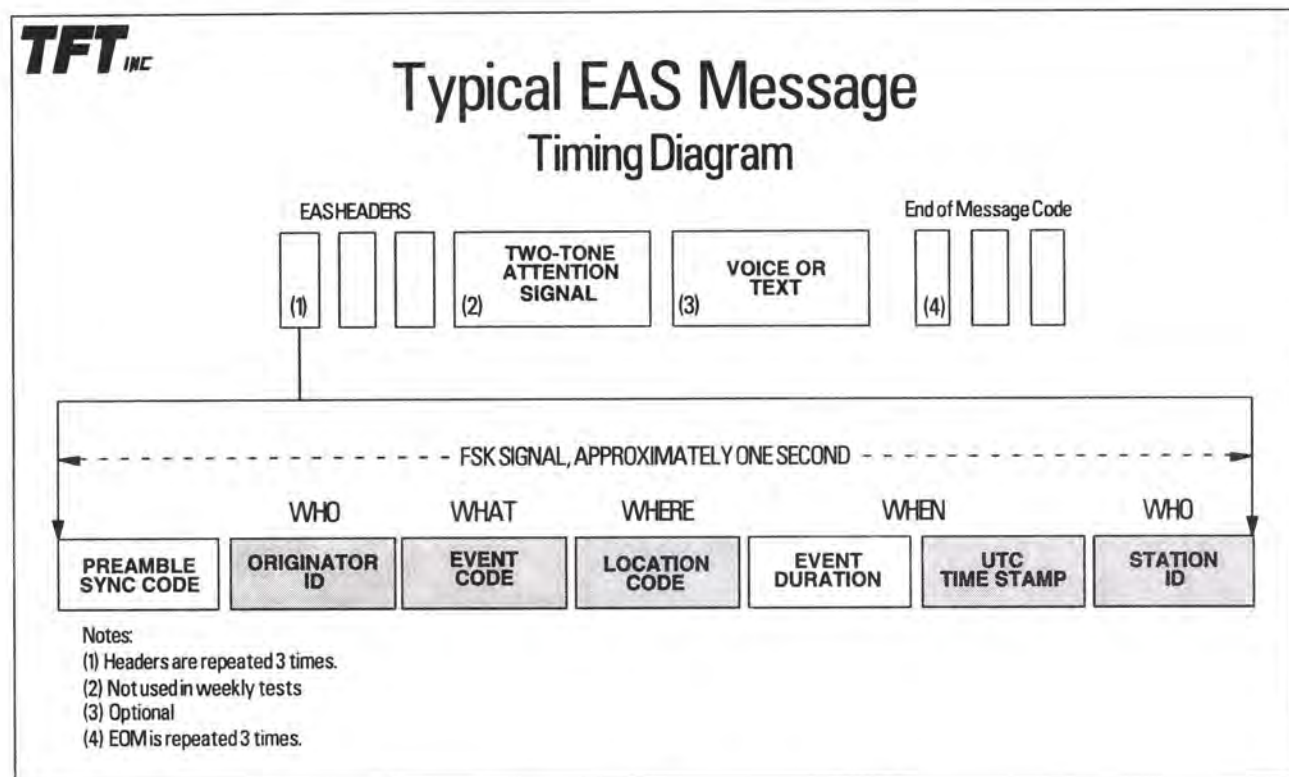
TFT INC

Typical EAS Message
Timing Diagram

EAS HEADERS

(1)

TWO-TONE ATTENTION SIGNAL
(2)

VOICE OR TEXT
(3)

End of Message Code

(4)

FSK SIGNAL, APPROXIMATELY ONE SECOND

WHO WHAT WHERE WHEN WHO

PREAMBLE SYNC CODE

ORIGINATOR ID

EVENT CODE

LOCATION CODE

EVENT DURATION

UTC TIME STAMP

STATION ID

Notes:
(1) Headers are repeated 3 times.
(2) Not used in weekly tests
(3) Optional
(4) EOM is repeated 3 times.